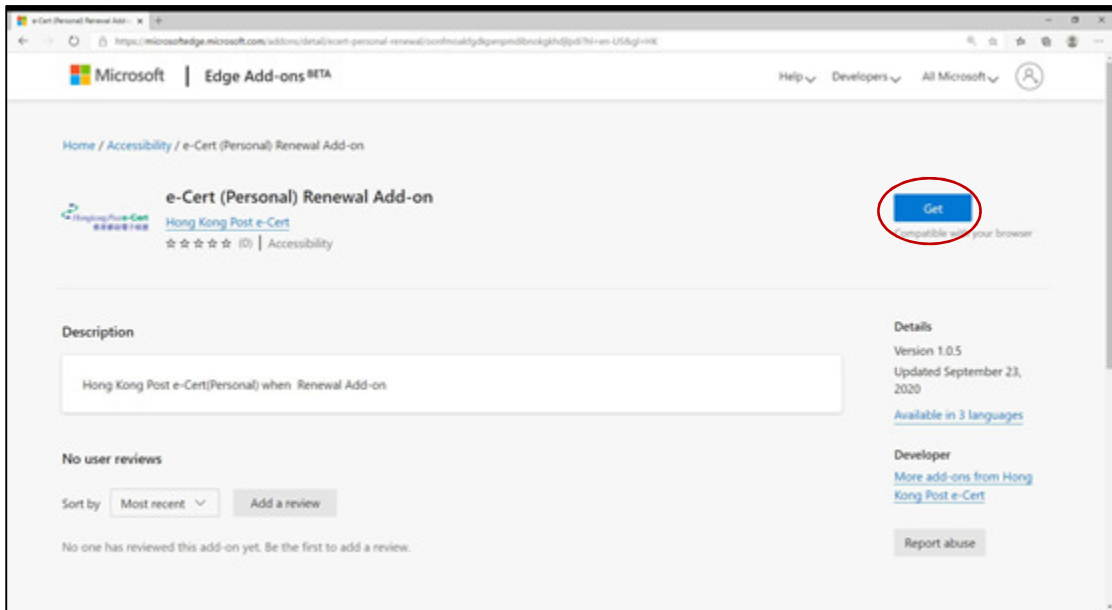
e-Cert (Personal) Renewal Add-o ×

https://microsoftedge.microsoft.com/addons/detail/ecert-personal-renewal/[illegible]

Microsoft | Edge Add-ons BETA

Help Developers All Microsoft

Home / Accessibility / e-Cert (Personal) Renewal Add-on

Hongkong Post e-Cert 香港郵政電子核證

e-Cert (Personal) Renewal Add-on

Hong Kong Post e-Cert

☆☆☆☆☆ (0) | Accessibility

Get

Compatible with your browser

Description

Hong Kong Post e-Cert(Personal) when Renewal Add-on

Details

Version 1.0.5

Updated September 23, 2020

Available in 3 languages

Developer

More add-ons from Hong Kong Post e-Cert

Report abuse

No user reviews

Sort by Most recent

Add a review

No one has reviewed this add-on yet. Be the first to add a review.